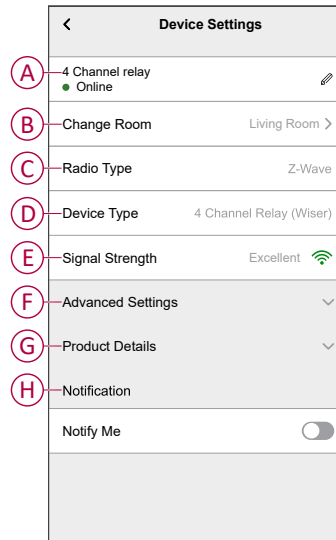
<

Device Settings

A 4 Channel relay
● Online

B Change Room Living Room >

C Radio Type Z-Wave

D Device Type 4 Channel Relay (Wiser)

E Signal Strength Excellent

F Advanced Settings

G Product Details

H Notification

Notify Me